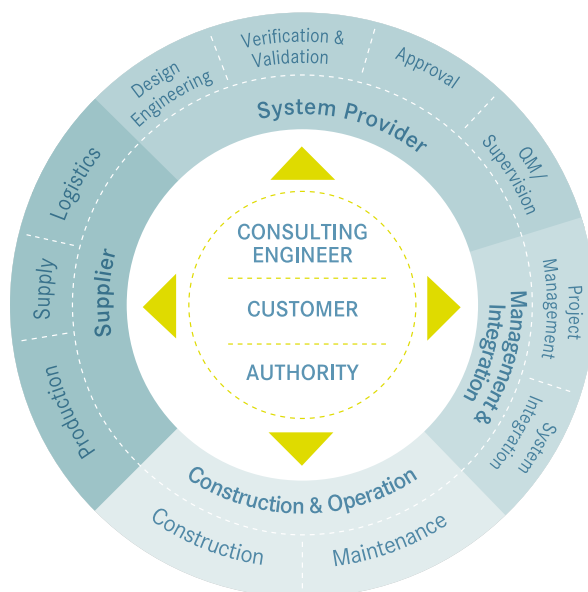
CONSULTING ENGINEER

CUSTOMER

AUTHORITY

System Provider

Design Engineering

Verification & Validation

Approval

QM/ Supervision

Management & Integration

Project Management

System Integration

Construction & Operation

Construction

Maintenance

Supplier

Logistics

Supply

Production